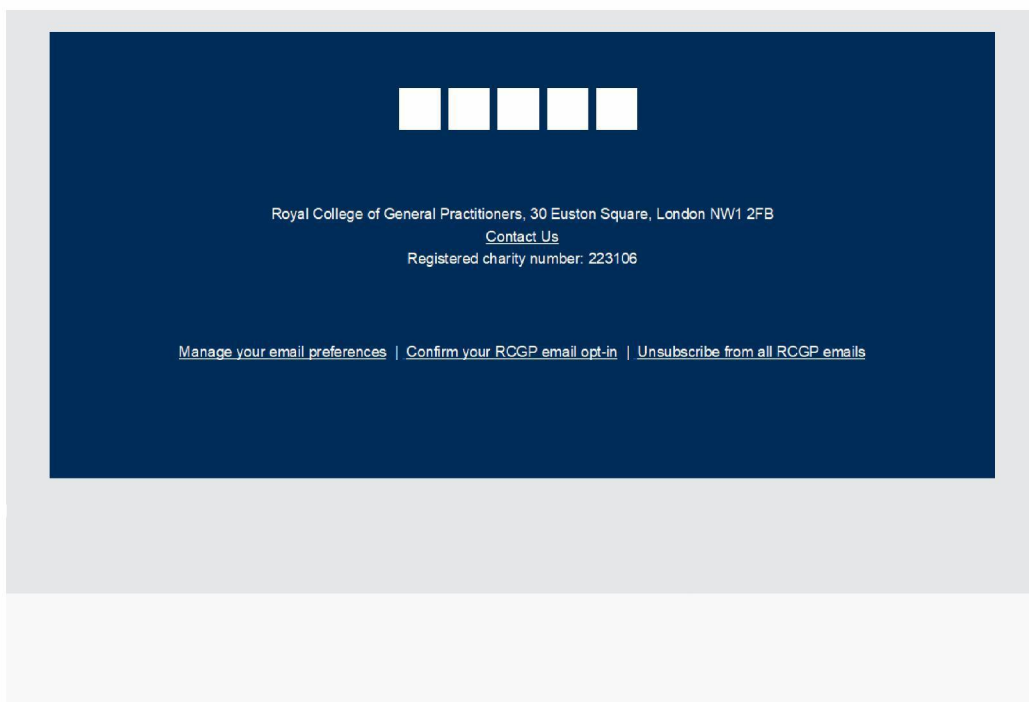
Royal College of General Practitioners, 30 Euston Square, London NW1 2FB
Contact Us
Registered charity number: 223106

Manage your email preferences | Confirm your RCGP email opt-in | Unsubscribe from all RCGP emails